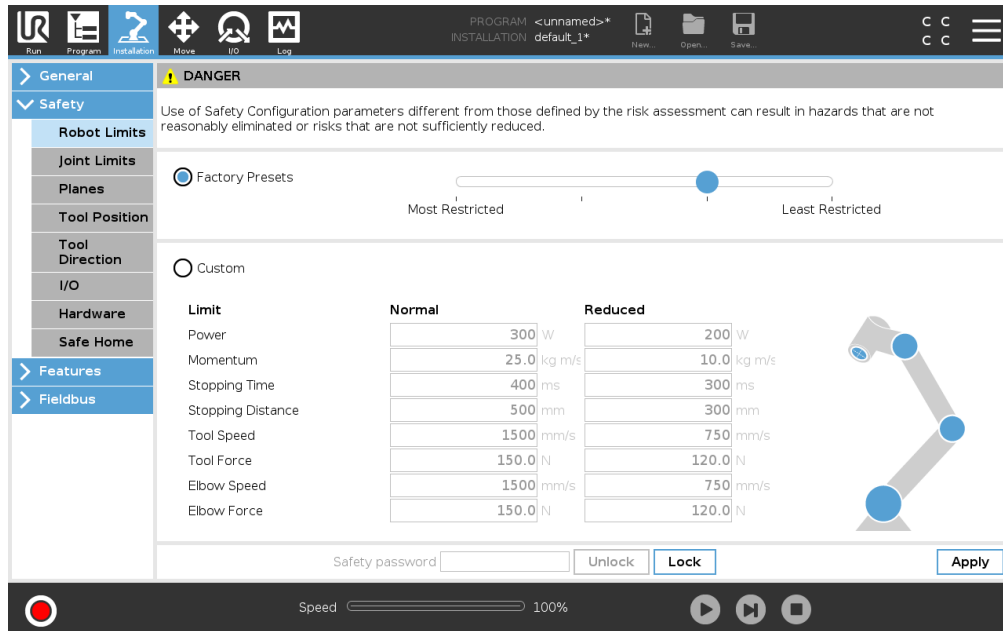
Run Program Installation Move I/O Log

PROGRAM <unnamed>*
INSTALLATION default_1*

New... Open... Save...

C C
C C

General
Safety
Robot Limits
Joint Limits
Planes
Tool Position
Tool Direction
I/O
Hardware
Safe Home
Features
Fieldbus

DANGER

Use of Safety Configuration parameters different from those defined by the risk assessment can result in hazards that are not reasonably eliminated or risks that are not sufficiently reduced.

Factory Presets

Most Restricted Least Restricted

Custom

| Limit | Normal | Reduced |
|---|---|---|
| Power | 300 W | 200 W |
| Momentum | 25.0 kg m/s | 10.0 kg m/s |
| Stopping Time | 400 ms | 300 ms |
| Stopping Distance | 500 mm | 300 mm |
| Tool Speed | 1500 mm/s | 750 mm/s |
| Tool Force | 150.0 N | 120.0 N |
| Elbow Speed | 1500 mm/s | 750 mm/s |
| Elbow Force | 150.0 N | 120.0 N |

Safety password Unlock Lock Apply

Speed 100%